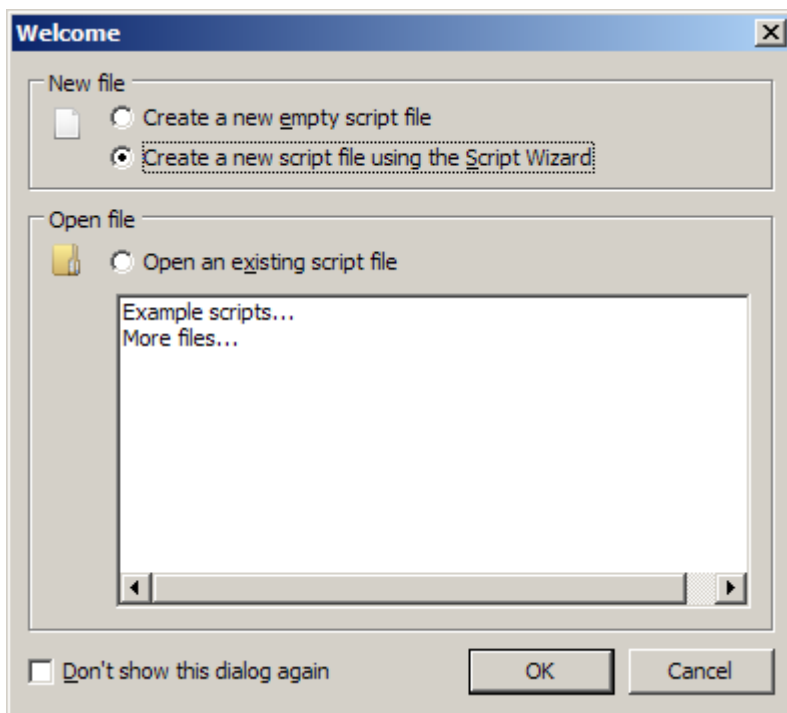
Welcome

New file

Create a new empty script file

Create a new script file using the Script Wizard

Open file

Open an existing script file

Example scripts...
More files...

Don't show this dialog again

OK

Cancel